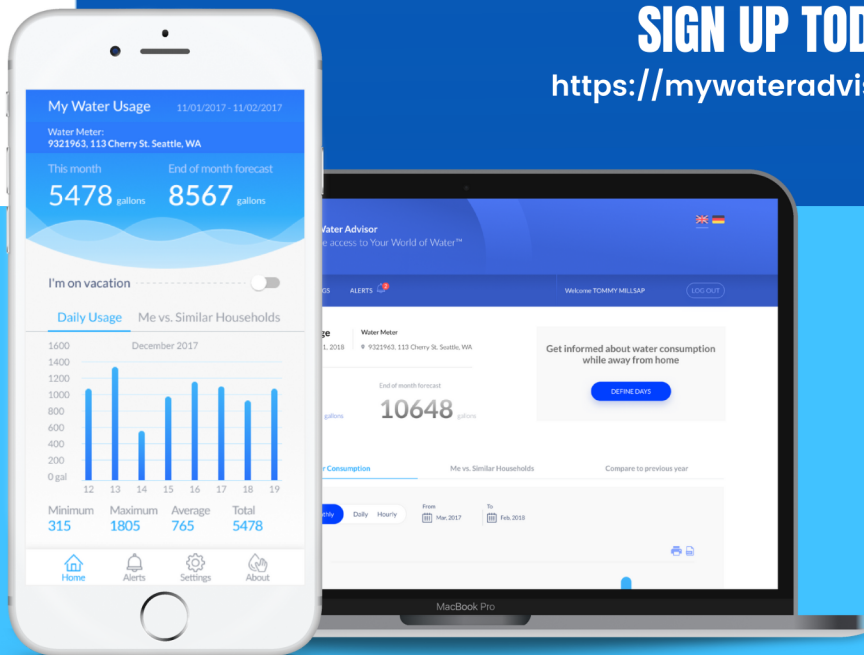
SIGN UP TOD

https://mywateradvis

My Water Usage 11/01/2017 - 11/02/2017

Water Meter:
9321963, 113 Cherry St. Seattle, WA

This month
5478 gallons

End of month forecast
8567 gallons

I'm on vacation

Daily Usage Me vs. Similar Households

1600
1400
1200
1000
800
600
400
200
0 gal

December 2017

12 13 14 15 16 17 18 19

Minimum 315
Maximum 1805
Average 765
Total 5478

Home Alerts Settings About

Water Advisor
e access to Your World of Water™

GS ALERTS 2

Welcome TOMMY MILLSAP LOG OUT

ge
1, 2018

Water Meter
9321963, 113 Cherry St. Seattle, WA

End of month forecast
gallons 10648 gallons

Get informed about water consumption while away from home

DEFINE DAYS

r Consumption Me vs. Similar Households Compare to previous year

thly Daily Hourly

From Mar. 2017
To Feb. 2018

MacBook Pro